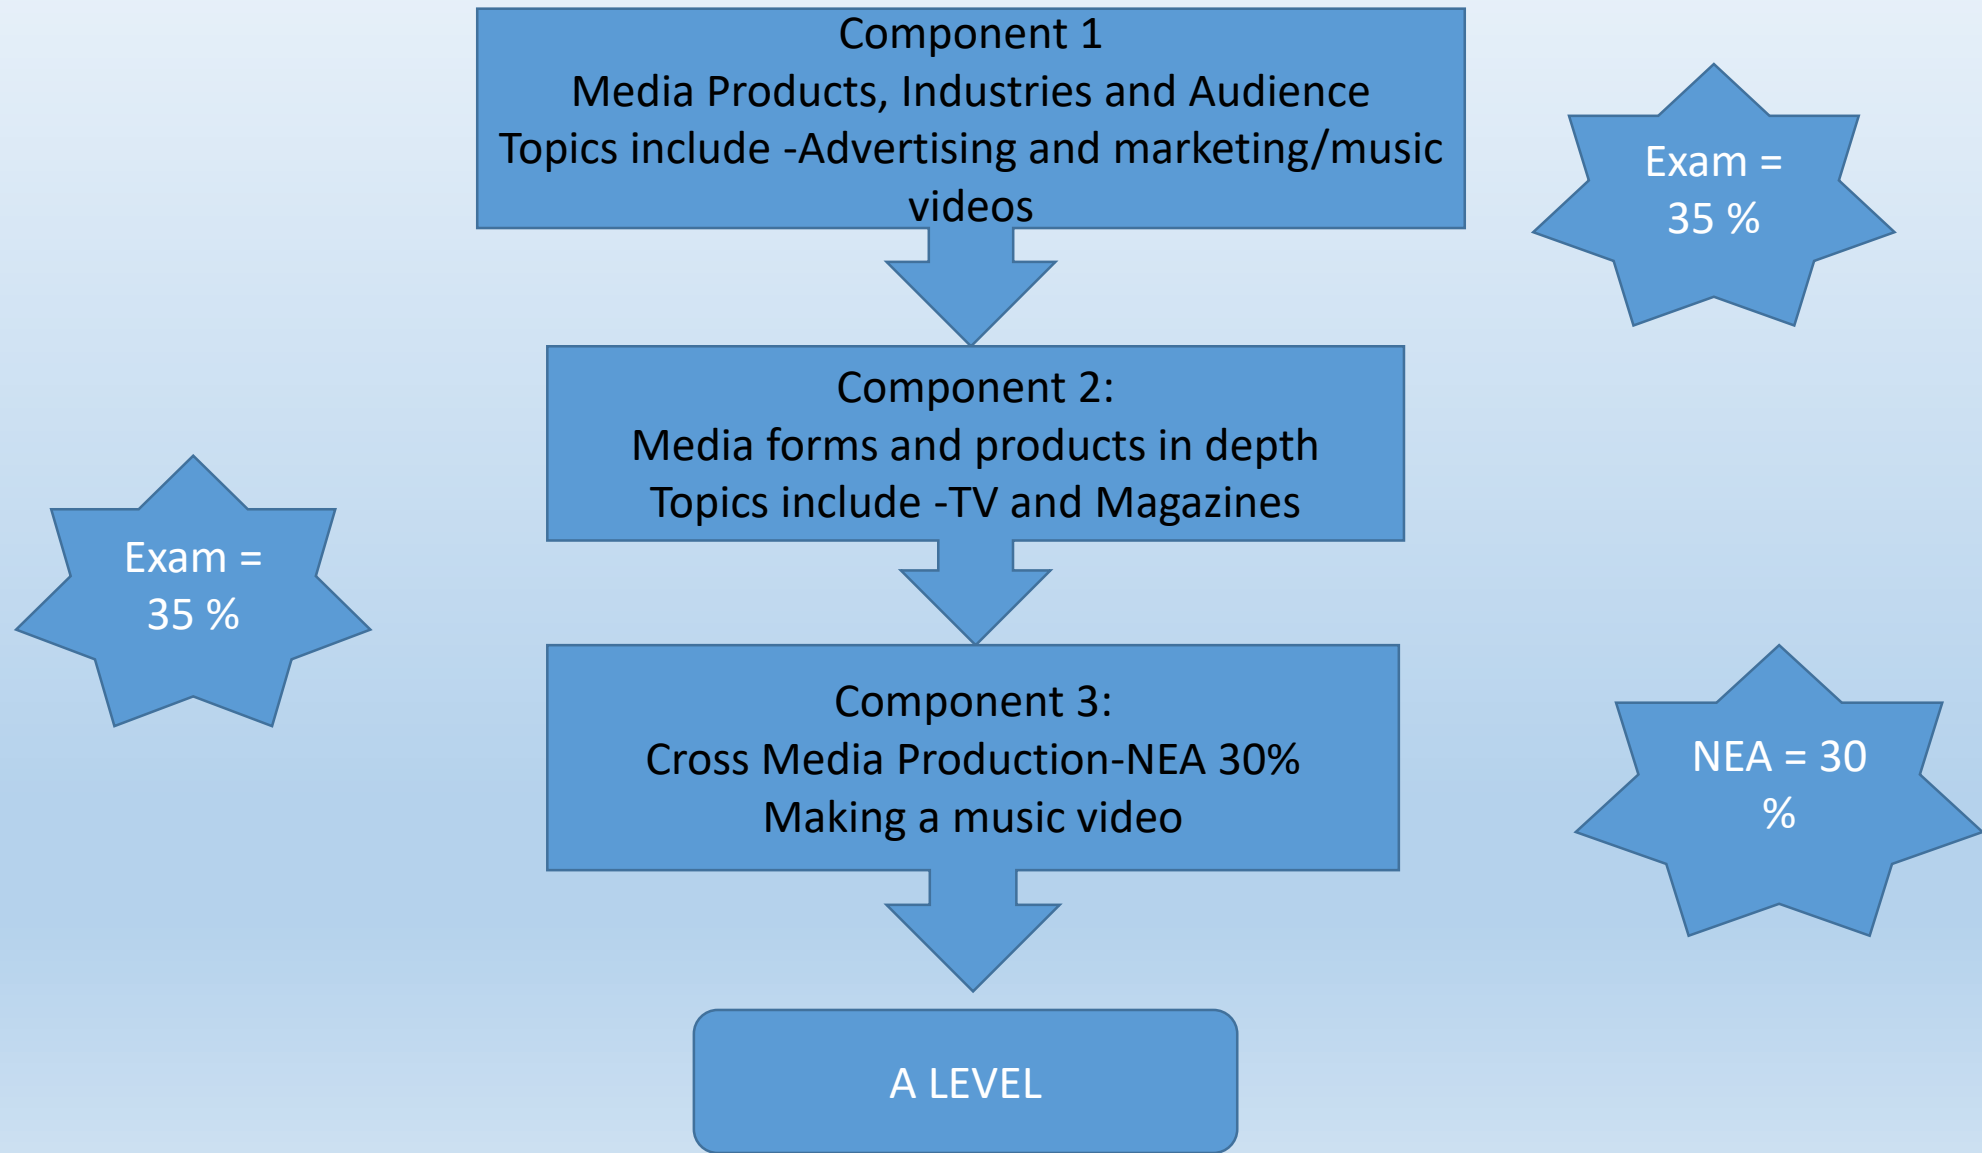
Component 1
Media Products, Industries and Audience
Topics include -Advertising and marketing/music videos

Exam = 35 %

Component 2:
Media forms and products in depth
Topics include -TV and Magazines

Exam = 35 %

Component 3:
Cross Media Production-NEA 30%
Making a music video

NEA = 30 %

A LEVEL